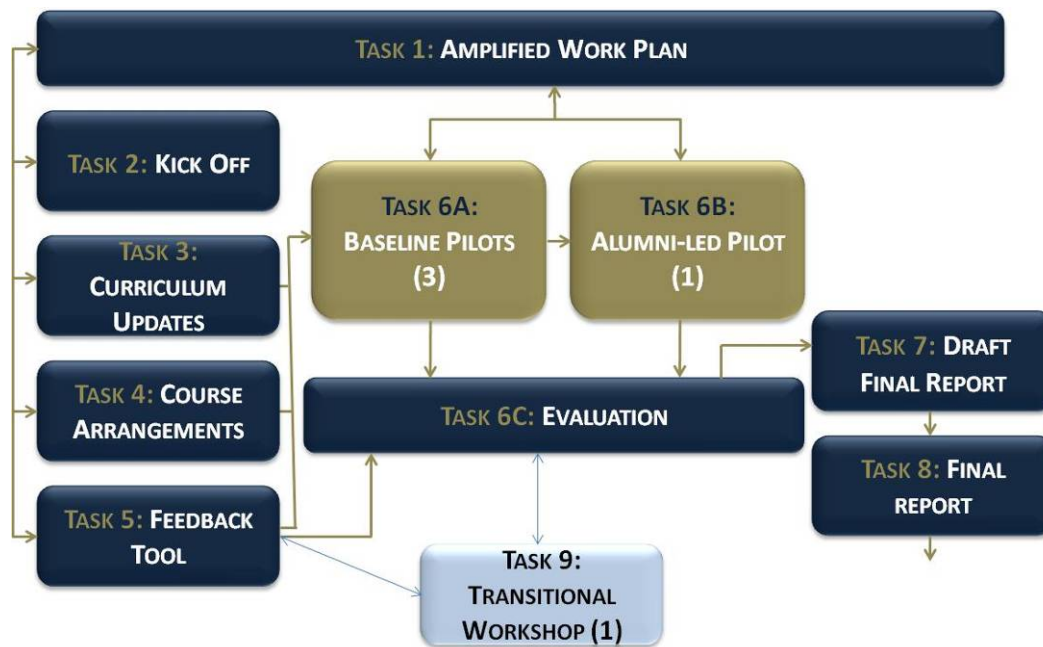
TASK 1: AMPLIFIED WORK PLAN

TASK 2: KICK OFF

TASK 3: CURRICULUM UPDATES

TASK 4: COURSE ARRANGEMENTS

TASK 5: FEEDBACK TOOL

TASK 6A: BASELINE PILOTS (3)

TASK 6B: ALUMNI-LED PILOT (1)

TASK 6C: EVALUATION

TASK 7: DRAFT FINAL REPORT

TASK 8: FINAL REPORT

TASK 9: TRANSITIONAL WORKSHOP (1)